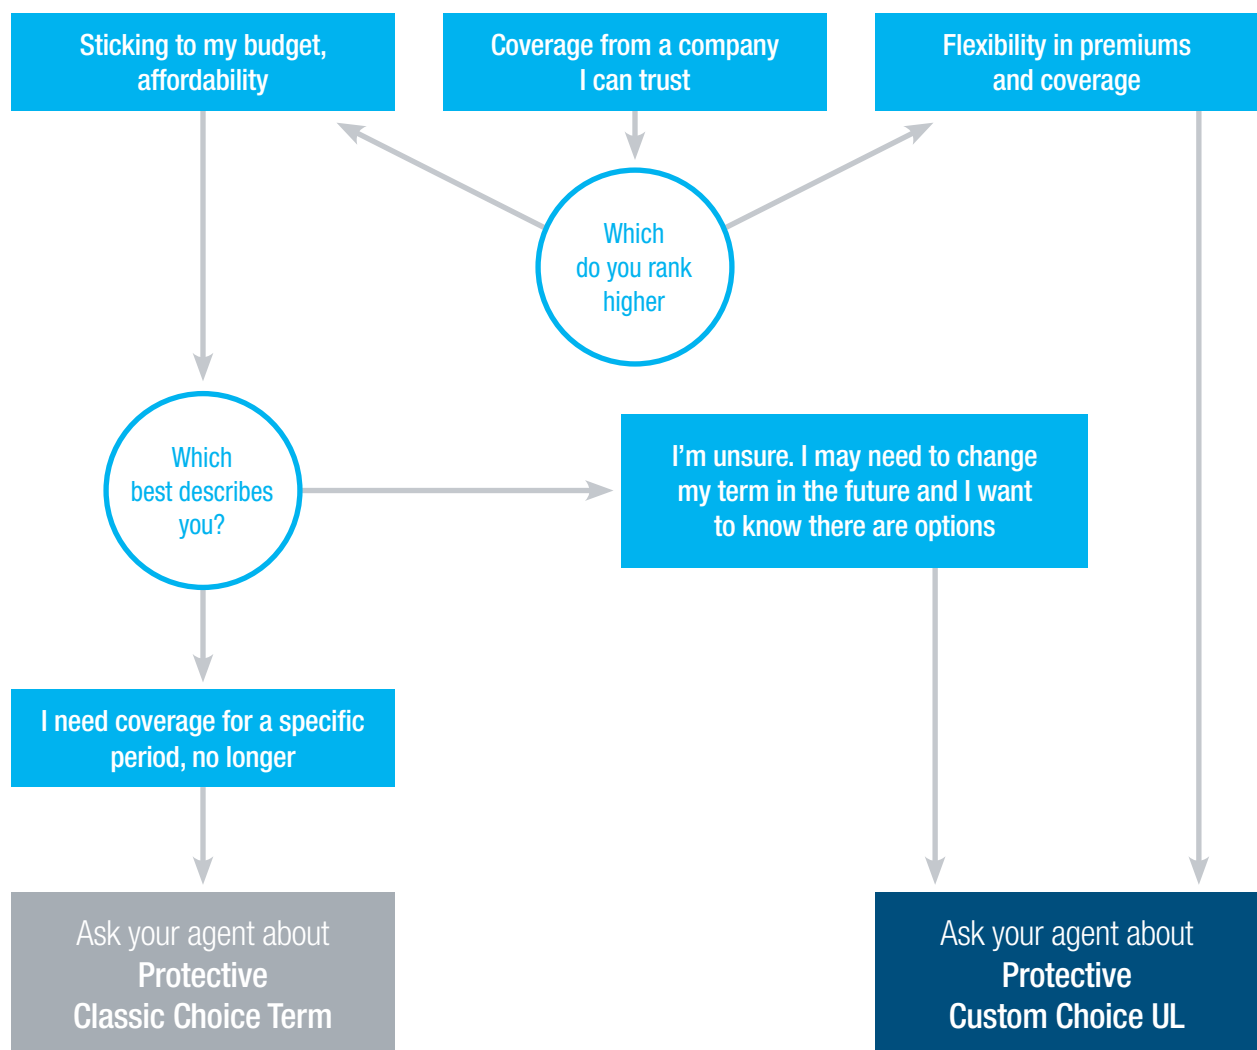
Sticking to my budget, affordability

Coverage from a company I can trust

Flexibility in premiums and coverage

Which do you rank higher

Which best describes you?

I’m unsure. I may need to change my term in the future and I want to know there are options

I need coverage for a specific period, no longer

Ask your agent about Protective Classic Choice Term

Ask your agent about Protective Custom Choice UL